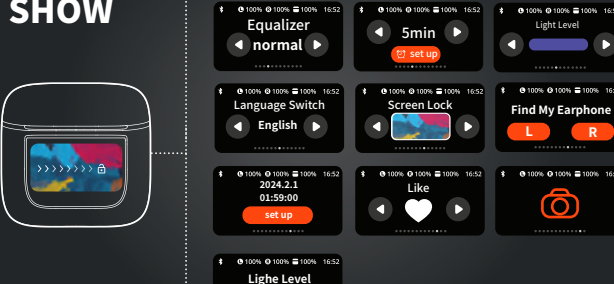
SHOW

100% 100% 100% 16:52
Equalizer
normal

100% 100% 100% 16:52
5min
set up

100% 100% 100% 16:52
Light Level

100% 100% 100% 16:52
Language Switch
English

100% 100% 100% 16:52
Screen Lock

100% 100% 100% 16:52
Find My Earphone
L
R

100% 100% 100% 16:52
2024.2.1
01:59:00
set up

100% 100% 100% 16:52
Like

100% 100% 100% 16:52

100% 100% 100% 16:52
Lighe Level